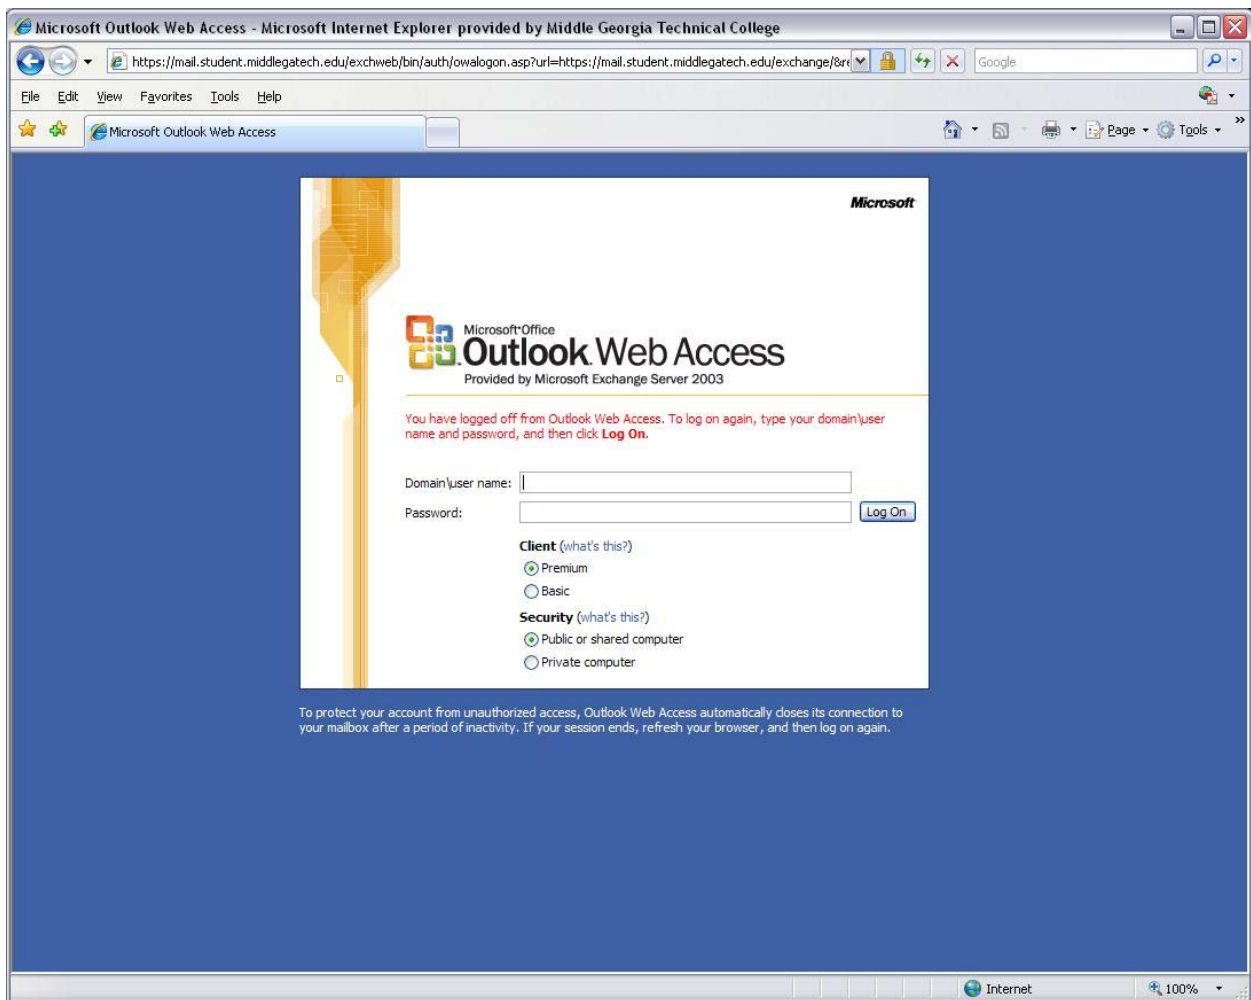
Microsoft Outlook Web Access - Microsoft Internet Explorer provided by Middle Georgia Technical College

https://mail.student.middlegatech.edu/exchweb/bin/auth/owalogon.asp?url=https://mail.student.middlegatech.edu/exchange/&r

Google

File Edit View Favorites Tools Help

Microsoft Outlook Web Access

Page Tools

Microsoft

Microsoft Office
Outlook Web Access
Provided by Microsoft Exchange Server 2003

You have logged off from Outlook Web Access. To log on again, type your domain\user name and password, and then click Log On.

Domain\user name:

Password:

Log On

Client (what's this?)
Premium
Basic

Security (what's this?)
Public or shared computer
Private computer

To protect your account from unauthorized access, Outlook Web Access automatically closes its connection to your mailbox after a period of inactivity. If your session ends, refresh your browser, and then log on again.

Internet

100%